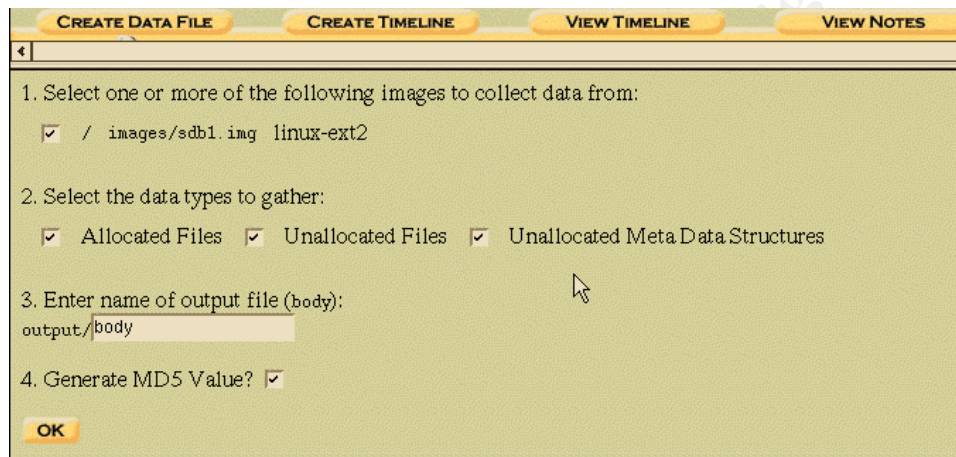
CREATE DATA FILE CREATE TIMELINE VIEW TIMELINE VIEW NOTES

1. Select one or more of the following images to collect data from:

☑ / images/sdb1.img linux-ext2

2. Select the data types to gather:

☑ Allocated Files ☑ Unallocated Files ☑ Unallocated Meta Data Structures

3. Enter name of output file (body):
output/body

4. Generate MD5 Value? ☑

OK